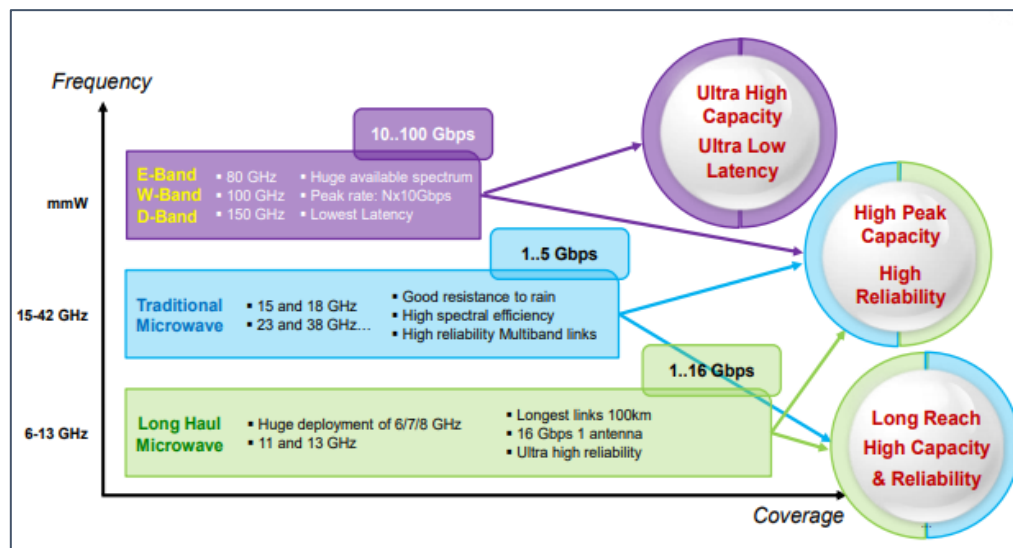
Frequency

10..100 Gbps

E-Band
W-Band
D-Band

• 80 GHz
• 100 GHz
• 150 GHz

• Huge available spectrum
• Peak rate: Nx10Gbps
• Lowest Latency

mmW

1..5 Gbps

Traditional Microwave

• 15 and 18 GHz
• 23 and 38 GHz…

• Good resistance to rain
• High spectral efficiency
• High reliability Multiband links

15-42 GHz

1..16 Gbps

Long Haul Microwave

• Huge deployment of 6/7/8 GHz
• 11 and 13 GHz

• Longest links 100km
• 16 Gbps 1 antenna
• Ultra high reliability

6-13 GHz

Coverage

Ultra High Capacity
Ultra Low Latency

High Peak Capacity
High Reliability

Long Reach
High Capacity
& Reliability